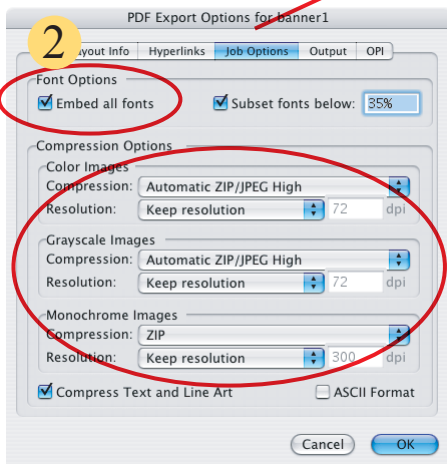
PDF Export Options for Banner1

2

ayout Info | Hyperlinks | Job Options | Output | OPI

Font Options
Embed all fonts
Subset fonts below: 35%

Compression Options
Color Images
Compression: Automatic ZIP/JPEG High
Resolution: Keep resolution 72 dpi

Grayscale Images
Compression: Automatic ZIP/JPEG High
Resolution: Keep resolution 72 dpi

Monochrome Images
Compression: ZIP
Resolution: Keep resolution 300 dpi

Compress Text and Line Art
ASCII Format

Cancel
OK